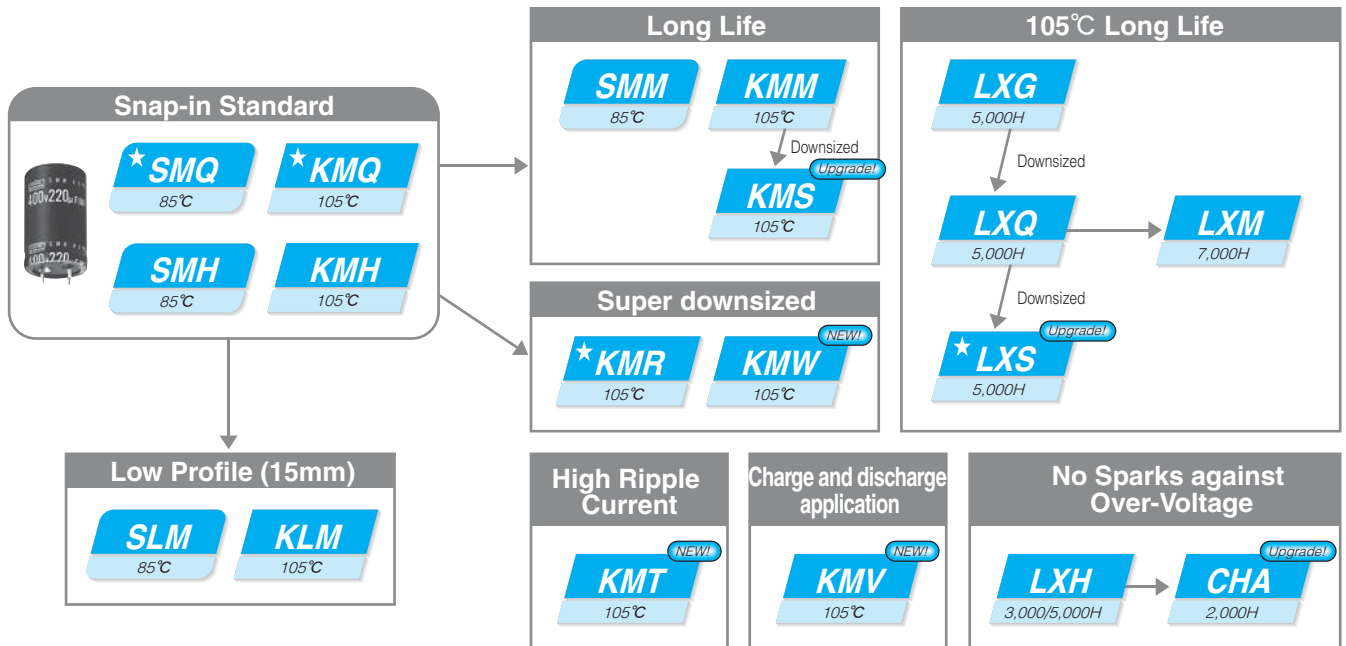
Snap-in Standard

400v220

★SMQ
85℃

★KMQ
105℃

SMH
85℃

KMH
105℃

Low Profile (15mm)

SLM
85℃

KLM
105℃

Long Life

SMM
85℃

KMM
105℃

Downsized

Upgrade!

KMS
105℃

Super downsized

★KMR
105℃

NEW!

KMW
105℃

105℃ Long Life

LXG
5,000H

Downsized

LXQ
5,000H

LXM
7,000H

Downsized

Upgrade!

★LXS
5,000H

High Ripple Current

NEW!

KMT
105℃

Charge and discharge application

NEW!

KMV
105℃

No Sparks against Over-Voltage

LXH
3,000/5,000H

Upgrade!

CHA
2,000H